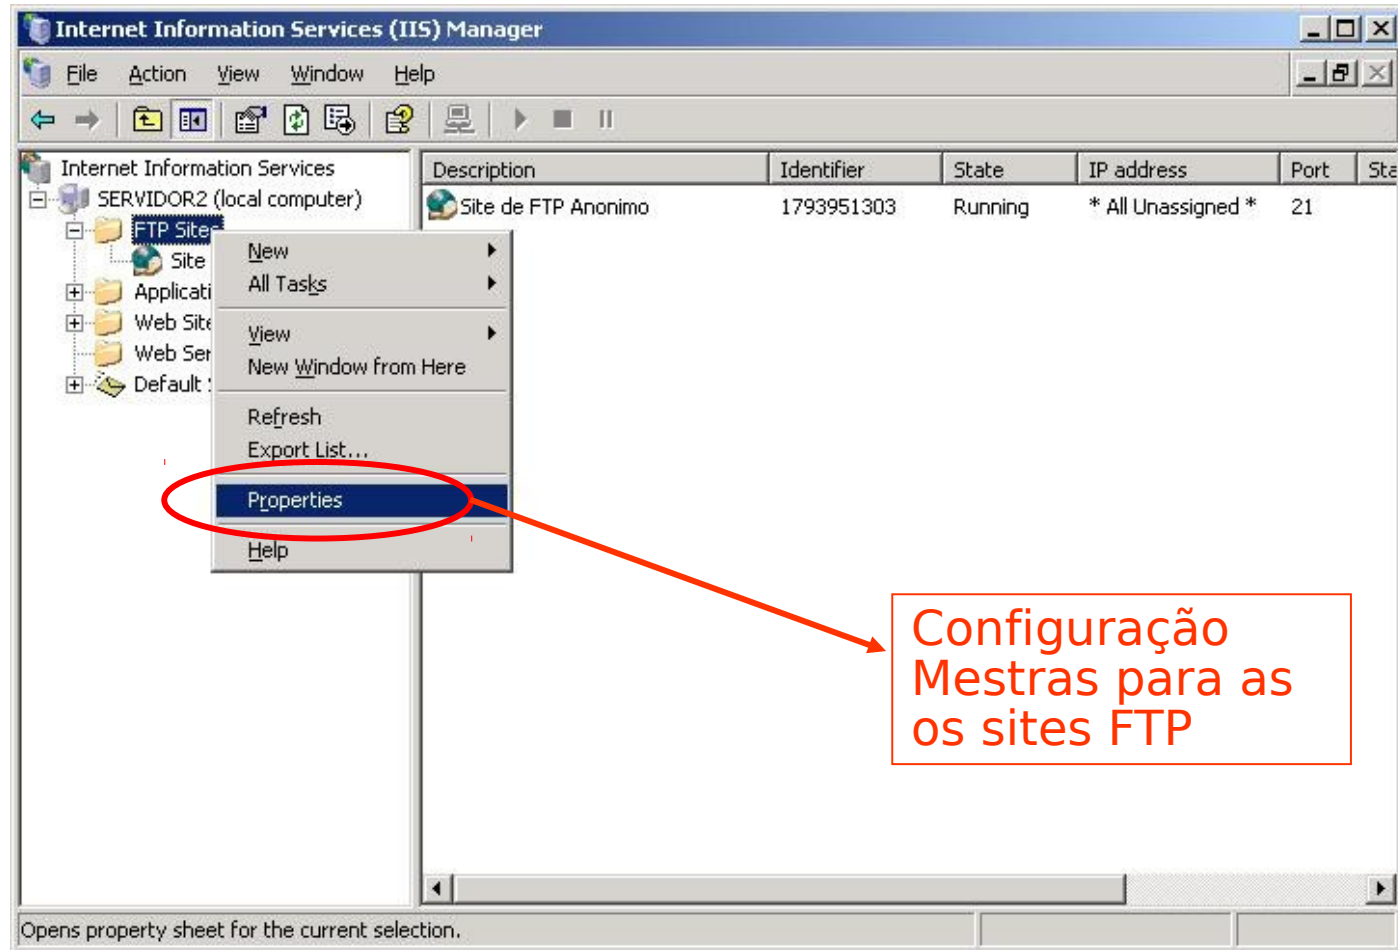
Internet Information Services (IIS) Manager

File Action View Window Help

Internet Information Services
SERVIDOR2 (local computer)
FTP Sites
Site
Applicati
Web Site
Web Ser
Default

New
All Tasks
View
New Window from Here
Refresh
Export List...
Properties
Help

| Description | Identifier | State | IP address | Port | Sta |
|---|---|---|---|---|---|
| Site de FTP Anonimo | 1793951303 | Running | * All Unassigned * | 21 | |

Configuração Mestras para as os sites FTP

Opens property sheet for the current selection.